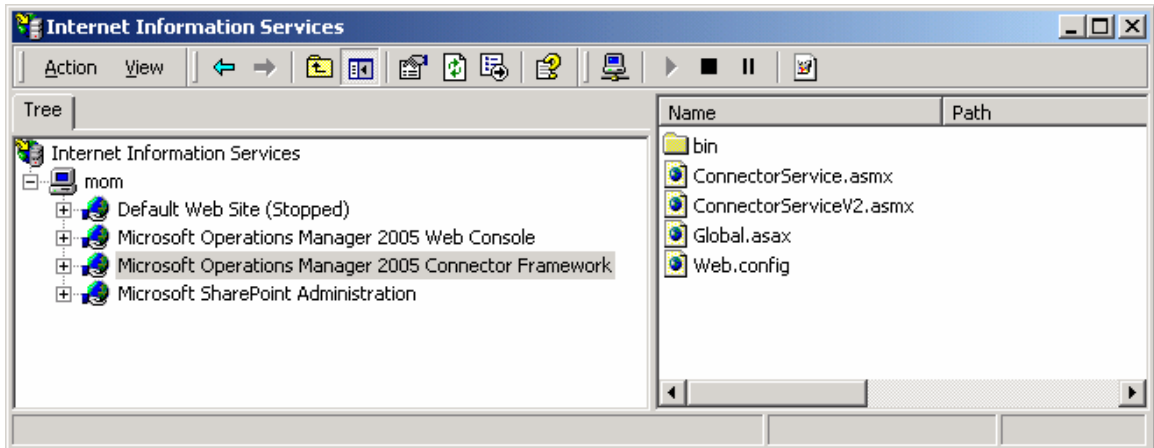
Internet Information Services

Action View

Tree

Internet Information Services
mom
Default Web Site (Stopped)
Microsoft Operations Manager 2005 Web Console
Microsoft Operations Manager 2005 Connector Framework
Microsoft SharePoint Administration

| Name | Path |
|---|---|
| bin | |
| ConnectorService.asmx | |
| ConnectorServiceV2.asmx | |
| Global.asax | |
| Web.config | |